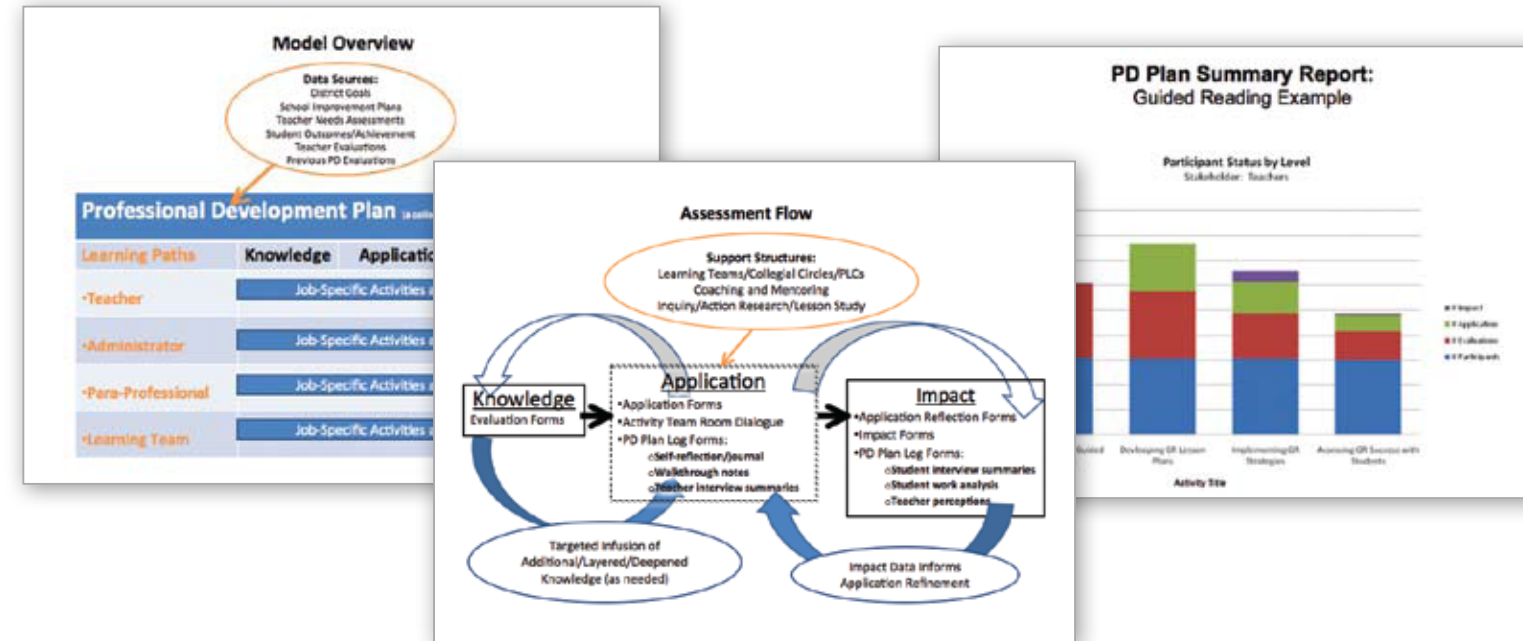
Model Overview

Data Sources:
District Goals
School Improvement Plans
Teacher Needs Assessments
Student Outcomes/Achievement
Teacher Evaluations
Previous PD Evaluations

Professional Development Plan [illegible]

| Learning Paths | Knowledge | Applicatio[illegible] |
|---|---|---|
| •Teacher | Job-Specific Activities a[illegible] | |
| •Administrator | Job-Specific Activities a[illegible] | |
| •Para-Professional | Job-Specific Activities a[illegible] | |
| •Learning Team | Job-Specific Activities a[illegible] | |

PD Plan Summary Report:
Guided Reading Example

Participant Status by Level
Stakeholder: Teachers

# Impact
# Application
# Evaluations
# Participants

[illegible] Guided
Developing GR Lesson Plans
Implementing GR Strategies
Assessing GR Success with Students
Activity Title

Assessment Flow

Support Structures:
Learning Teams/Collegial Circles/PLCs
Coaching and Mentoring
Inquiry/Action Research/Lesson Study

Knowledge
Evaluation Forms

Application
•Application Forms
•Activity Team Room Dialogue
•PD Plan Log Forms:
○Self-reflection/journal
○Walkthrough notes
○Teacher interview summaries

Impact
•Application Reflection Forms
•Impact Forms
•PD Plan Log Forms:
○Student interview summaries
○Student work analysis
○Teacher perceptions

Targeted Infusion of Additional/Layered/Deepened Knowledge (as needed)

Impact Data Informs Application Refinement